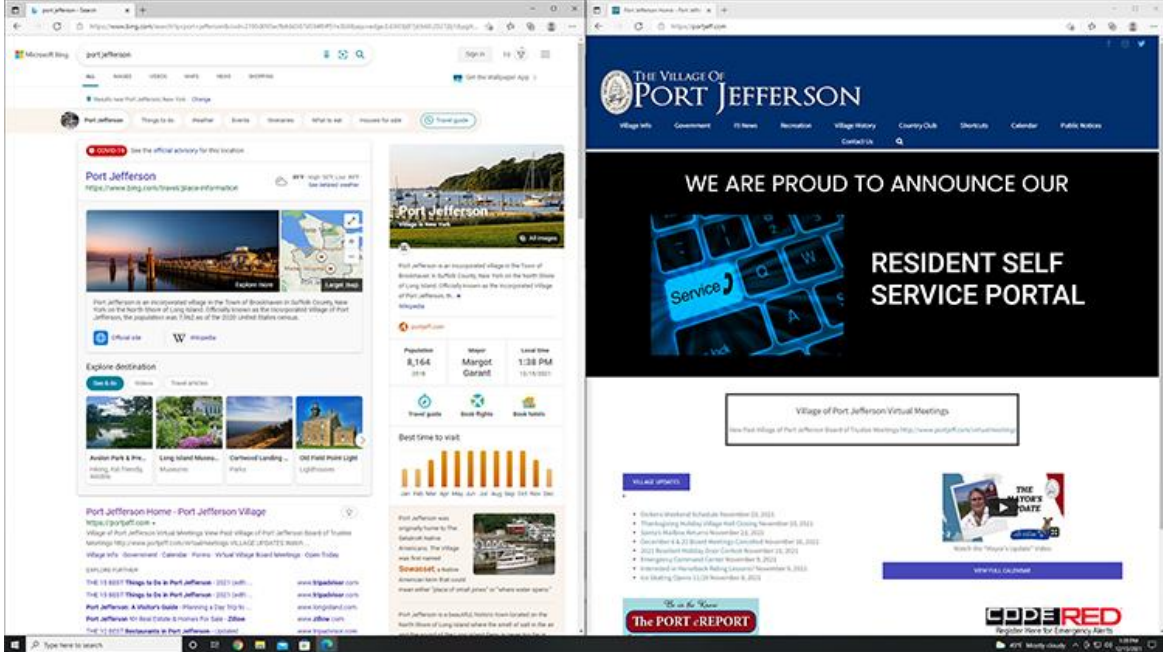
port jefferson - Search
Port Jefferson Home - Port Jeffe

Microsoft Bing
port jefferson
Sign in
ALL IMAGES VIDEOS MAPS NEWS SHOPPING
Get the Wallpaper App
Port Jefferson Things to do Weather Events Itineraries What to eat Houses for sale Travel guide

COVID-19 See the official advisory for this location
Port Jefferson
https://www.bing.com/travel/place-information
See detailed weather
Explore more
Larger map
Port Jefferson is an incorporated village in the Town of Brookhaven in Suffolk County, New York on the North Shore of Long Island. Officially known as the Incorporated Village of Port Jefferson, the population was 7,962 as of the 2020 United States census.
Official site
Wikipedia
Explore destination
See & do Videos Travel articles
Avalon Park & Pre...
Long Island Museu...
Museums
Cartwood Landing ...
Parks
Old Field Point Light
Lighthouses

Port Jefferson
Village in New York
All images
Port Jefferson is an incorporated village in the Town of Brookhaven in Suffolk County, New York on the North Shore of Long Island. Officially known as the Incorporated Village of Port Jefferson, th...
Wikipedia
portjeff.com
Population 8,164 2018
Mayor Margot Garant
Local time 1:38 PM
Travel guide Book flights Book hotels
Best time to visit
Jan Feb Mar Apr May Jun Jul Aug Sep Oct Nov Dec
Port Jefferson was originally home to The Setalcott Native Americans. The village was first named Sowassett, a Native American term that could mean either "place of small pines" or "where water opens"
Port Jefferson is a beautiful, historic town located on the North Shore of Long Island where the smell of salt in the air

Port Jefferson Home - Port Jefferson Village
https://portjeff.com
Village of Port Jefferson Virtual Meetings View Past Village of Port Jefferson Board of Trustee Meetings http://www.portjeff.com/virtualmeetings VILLAGE UPDATES WATCH ...
Village Info · Government · Calendar · Forms · Virtual Village Board Meetings · Cam Today
EXPLORE FURTHER
THE 15 BEST Things to Do in Port Jefferson - 2021 (with... www.tripadvisor.com
THE 15 BEST Things to Do in Port Jefferson - 2021 (with... www.tripadvisor.com
Port Jefferson: A Visitor's Guide - Planning a Day Trip to ... www.longisland.com
Port Jefferson NY Real Estate & Homes For Sale - Zillow www.zillow.com
THE 10 BEST Restaurants in Port Jefferson - Updated www.tripadvisor.com

https://portjeff.com
THE VILLAGE OF PORT JEFFERSON
Village Info Government PJ News Recreation Village History Country Club Shortcuts Calendar Public Notices Contact Us
WE ARE PROUD TO ANNOUNCE OUR
Service
RESIDENT SELF SERVICE PORTAL
Village of Port Jefferson Virtual Meetings
View Past Village of Port Jefferson Board of Trustees Meetings http://www.portjeff.com/virtualmeetings
VILLAGE UPDATES
THE MAYOR'S UPDATE
Watch the "Mayor's Update" Video
VIEW FULL CALENDAR
Be in the Know
The PORT eREPORT
CODE RED
Register Here for Emergency Alerts

Type here to search
45°F Mostly cloudy